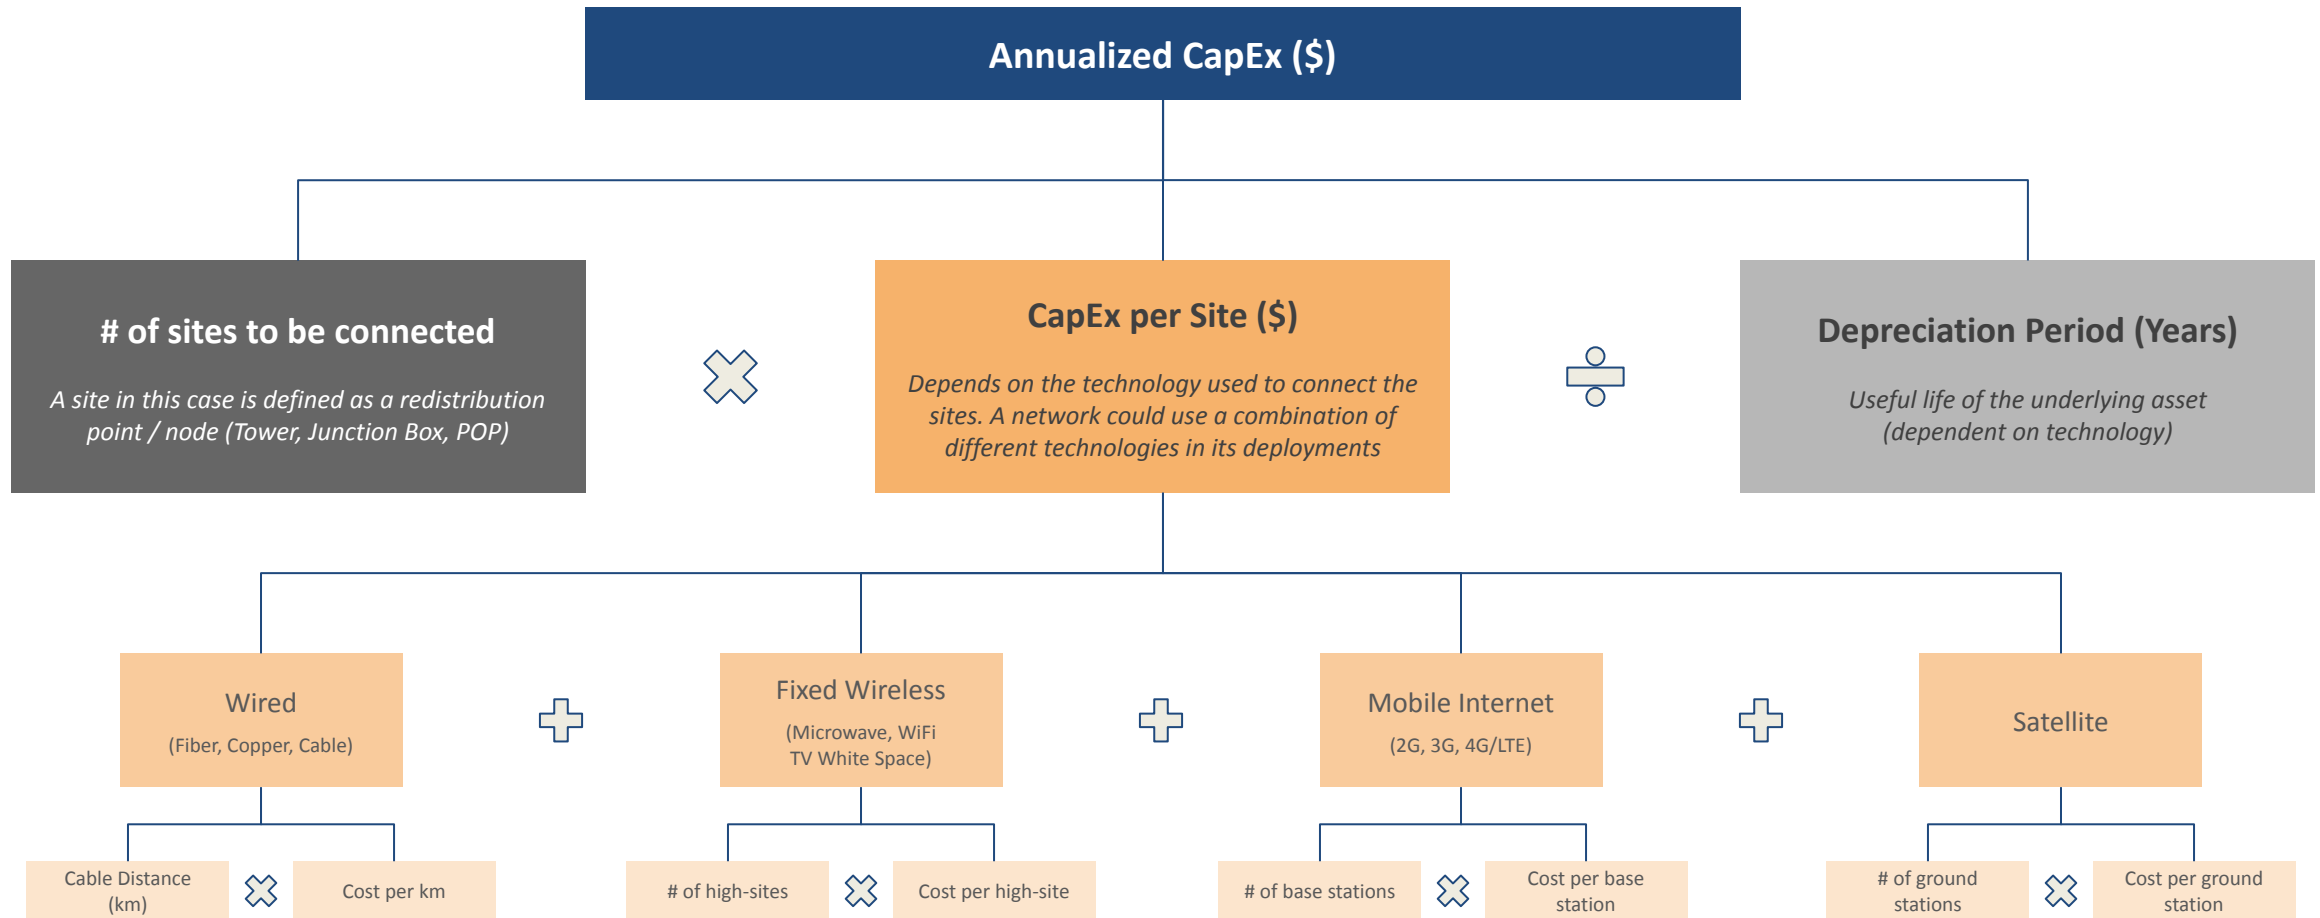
Annualized CapEx ($)

# of sites to be connected

A site in this case is defined as a redistribution point / node (Tower, Junction Box, POP)

CapEx per Site ($)

Depends on the technology used to connect the sites. A network could use a combination of different technologies in its deployments

Depreciation Period (Years)

Useful life of the underlying asset (dependent on technology)

Wired

(Fiber, Copper, Cable)

Fixed Wireless

(Microwave, WiFi TV White Space)

Mobile Internet

(2G, 3G, 4G/LTE)

Satellite

Cable Distance (km)

Cost per km

# of high-sites

Cost per high-site

# of base stations

Cost per base station

# of ground stations

Cost per ground station